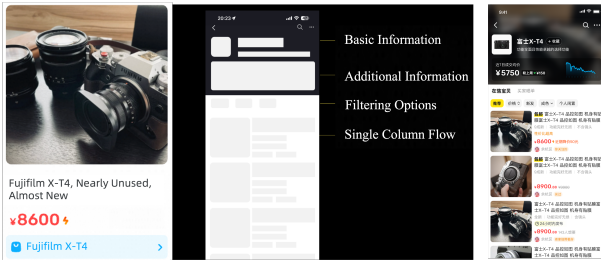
Fujifilm X-T4, Nearly Unused, Almost New

¥8600

Fujifilm X-T4

10:23

Basic Information

Additional Information

Filtering Options

Single Column Flow

9:41

富士X-T4

¥5750

¥8600

¥8900

¥8900

¥8900